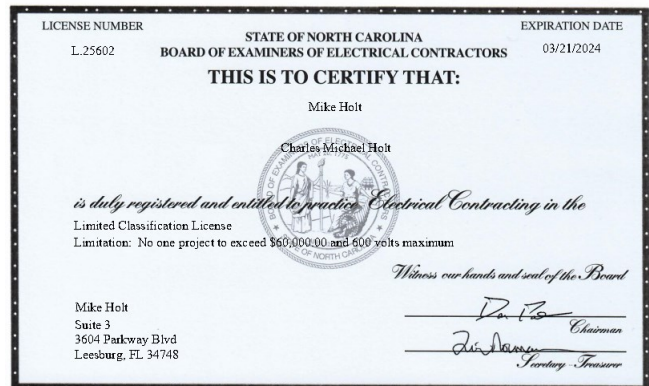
LICENSE NUMBER
L.25602

STATE OF NORTH CAROLINA
BOARD OF EXAMINERS OF ELECTRICAL CONTRACTORS

EXPIRATION DATE
03/21/2024

THIS IS TO CERTIFY THAT:

Mike Holt

Charles Michael Holt

BOARD OF EXAMINERS OF ELECTRICAL CONTRACTORS
MAY 5th 1915
BOARD OF NORTH CAROLINA

is duly registered and entitled to practice Electrical Contracting in the

Limited Classification License
Limitation: No one project to exceed $60,000.00 and 600 volts maximum

Witness our hands and seal of the Board

Mike Holt
Suite 3
3604 Parkway Blvd
Leesburg, FL 34748

Chairman

Secretary - Treasurer